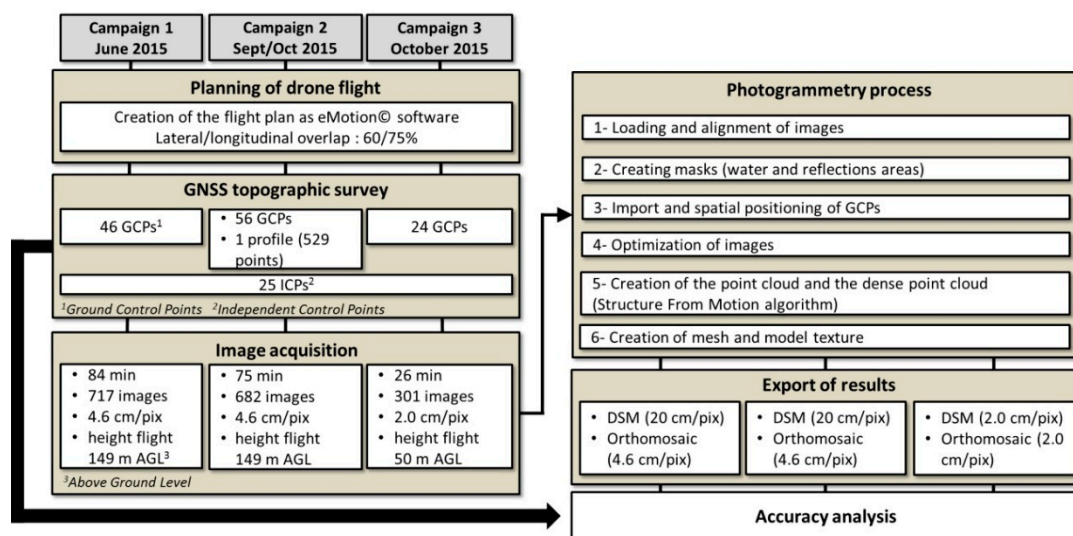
Campaign 1
June 2015

Campaign 2
Sept/Oct 2015

Campaign 3
October 2015

Planning of drone flight

Creation of the flight plan as eMotion© software
Lateral/longitudinal overlap : 60/75%

GNSS topographic survey

46 GCPs$^1$

• 56 GCPs
• 1 profile (529 points)

24 GCPs

25 ICPs$^2$

$^1$Ground Control Points $^2$Independent Control Points

Image acquisition

• 84 min
• 717 images
• 4.6 cm/pix
• height flight 149 m AGL$^3$

• 75 min
• 682 images
• 4.6 cm/pix
• height flight 149 m AGL

• 26 min
• 301 images
• 2.0 cm/pix
• height flight 50 m AGL

$^3$Above Ground Level

Photogrammetry process

1- Loading and alignment of images

2- Creating masks (water and reflections areas)

3- Import and spatial positioning of GCPs

4- Optimization of images

5- Creation of the point cloud and the dense point cloud (Structure From Motion algorithm)

6- Creation of mesh and model texture

Export of results

• DSM (20 cm/pix)
• Orthomosaic (4.6 cm/pix)

• DSM (20 cm/pix)
• Orthomosaic (4.6 cm/pix)

• DSM (2.0 cm/pix)
• Orthomosaic (2.0 cm/pix)

Accuracy analysis